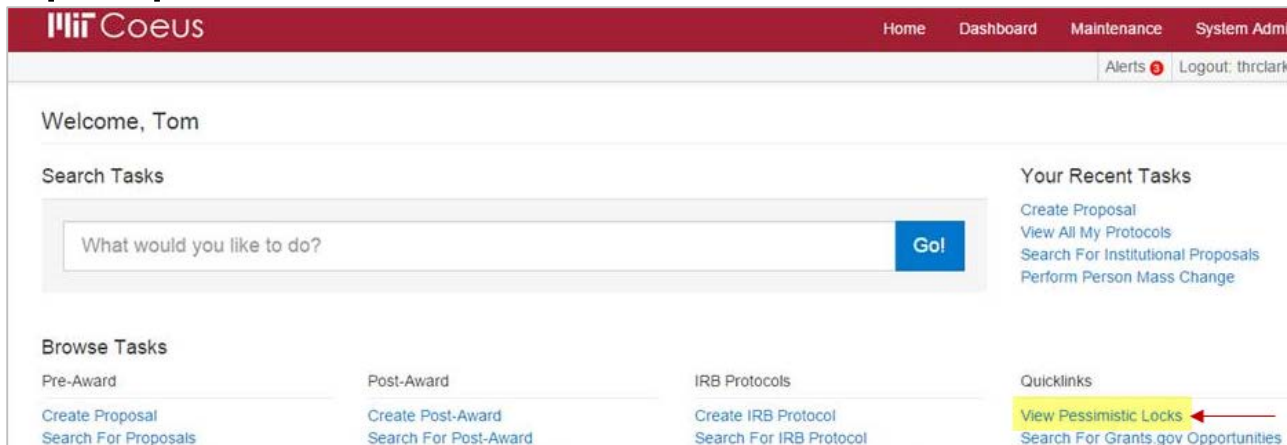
MIT Coeus

Home Dashboard Maintenance System Admi

Alerts 8 Logout: thrclark

Welcome, Tom

Search Tasks

What would you like to do?

Go!

Your Recent Tasks

Create Proposal
View All My Protocols
Search For Institutional Proposals
Perform Person Mass Change

Browse Tasks

| Pre-Award | Post-Award | IRB Protocols | Quicklinks |
|---|---|---|---|
| Create Proposal | Create Post-Award | Create IRB Protocol | View Pessimistic Locks |
| Search For Proposals | Search For Post-Award | Search For IRB Protocol | Search For Grants.gov Opportunities |